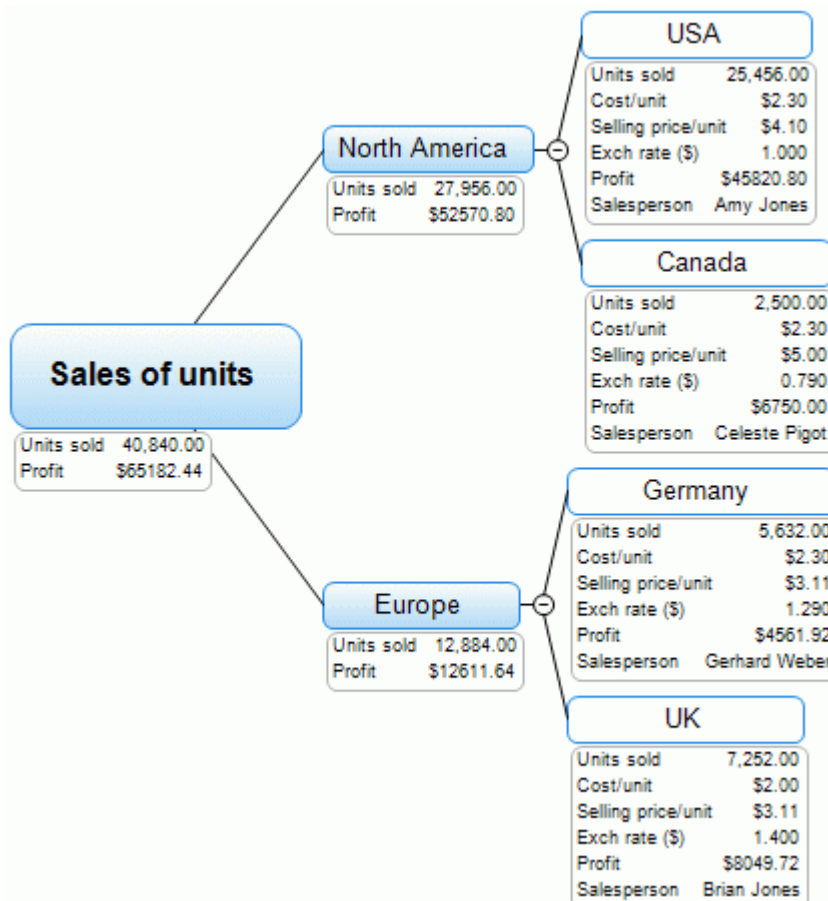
Sales of units

| Units sold | 40,840.00 |
|---|---|
| Profit | \$65182.44 |

North America

| Units sold | 27,956.00 |
|---|---|
| Profit | \$52570.80 |

USA

| Units sold | 25,456.00 |
|---|---|
| Cost/unit | \$2.30 |
| Selling price/unit | \$4.10 |
| Exch rate (\$) | 1.000 |
| Profit | \$45820.80 |
| Salesperson | Amy Jones |

Canada

| Units sold | 2,500.00 |
|---|---|
| Cost/unit | \$2.30 |
| Selling price/unit | \$5.00 |
| Exch rate (\$) | 0.790 |
| Profit | \$6750.00 |
| Salesperson | Celeste Pigot |

Europe

| Units sold | 12,884.00 |
|---|---|
| Profit | \$12611.64 |

Germany

| Units sold | 5,632.00 |
|---|---|
| Cost/unit | \$2.30 |
| Selling price/unit | \$3.11 |
| Exch rate (\$) | 1.290 |
| Profit | \$4561.92 |
| Salesperson | Gerhard Weber |

UK

| Units sold | 7,252.00 |
|---|---|
| Cost/unit | \$2.00 |
| Selling price/unit | \$3.11 |
| Exch rate (\$) | 1.400 |
| Profit | \$8049.72 |
| Salesperson | Brian Jones |